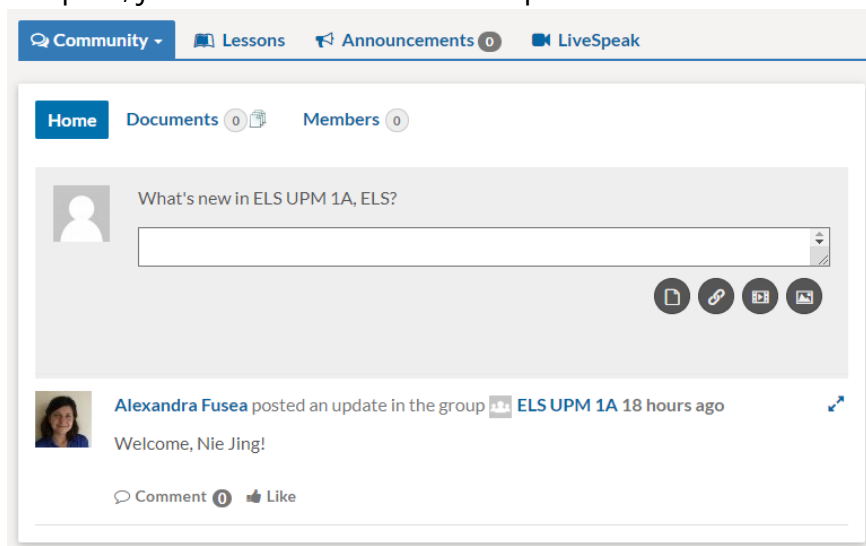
Community Lessons Announcements 0 LiveSpeak

Home Documents 0 Members 0

What's new in ELS UPM 1A, ELS?

Alexandra Fusea posted an update in the group ELS UPM 1A 18 hours ago

Welcome, Nie Jing!

Comment 0 Like